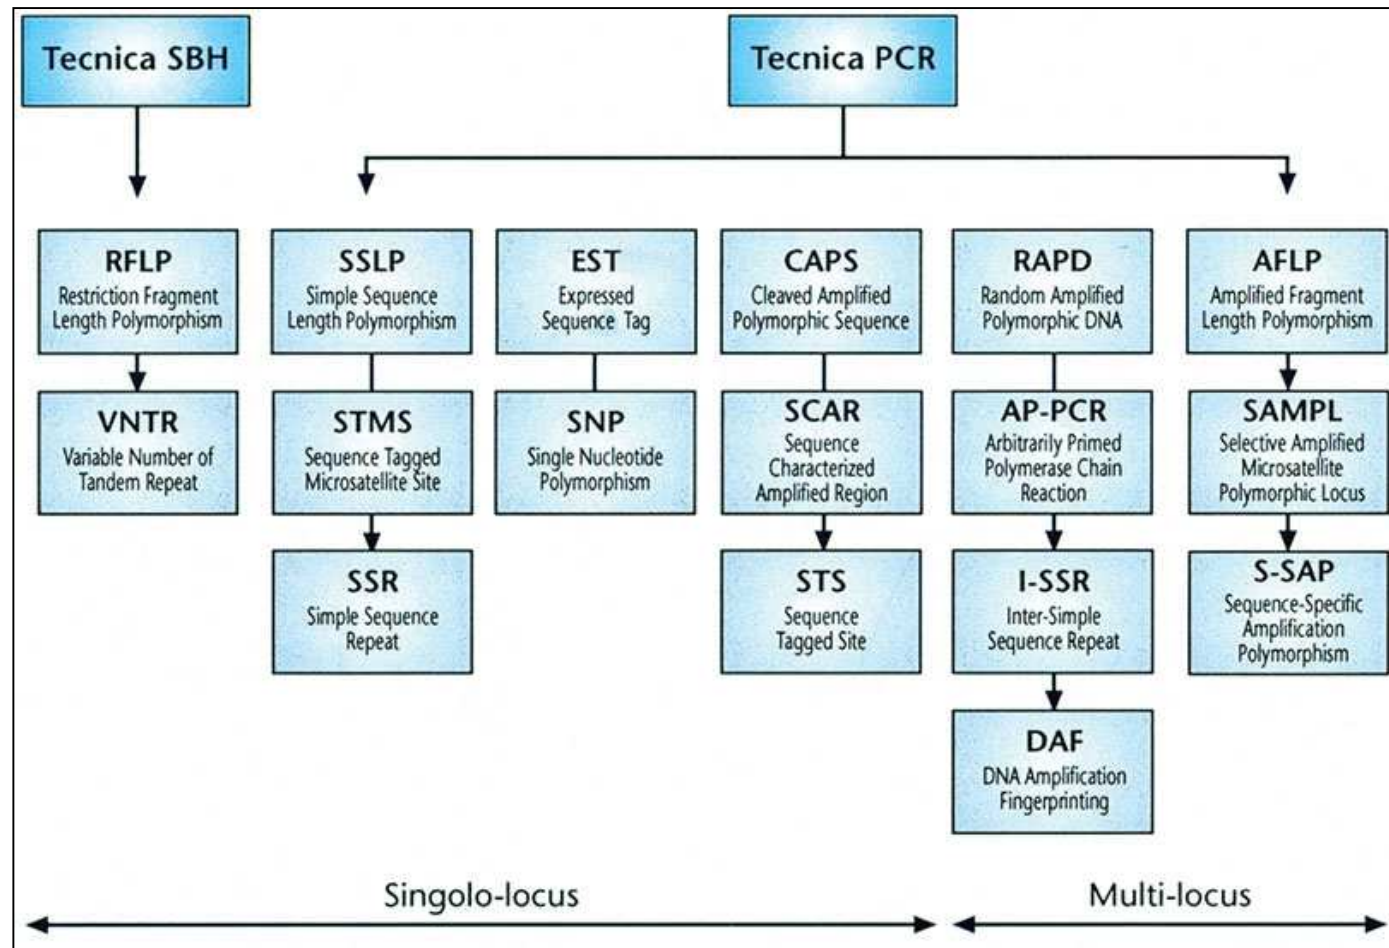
Tecnica SBH

Tecnica PCR

RFLP
Restriction Fragment Length Polymorphism

VNTR
Variable Number of Tandem Repeat

SSLP
Simple Sequence Length Polymorphism

STMS
Sequence Tagged Microsatellite Site

SSR
Simple Sequence Repeat

EST
Expressed Sequence Tag

SNP
Single Nucleotide Polymorphism

CAPS
Cleaved Amplified Polymorphic Sequence

SCAR
Sequence Characterized Amplified Region

STS
Sequence Tagged Site

RAPD
Random Amplified Polymorphic DNA

AP-PCR
Arbitrarily Primed Polymerase Chain Reaction

I-SSR
Inter-Simple Sequence Repeat

DAF
DNA Amplification Fingerprinting

AFLP
Amplified Fragment Length Polymorphism

SAMPL
Selective Amplified Microsatellite Polymorphic Locus

S-SAP
Sequence-Specific Amplification Polymorphism

Singolo-locus

Multi-locus